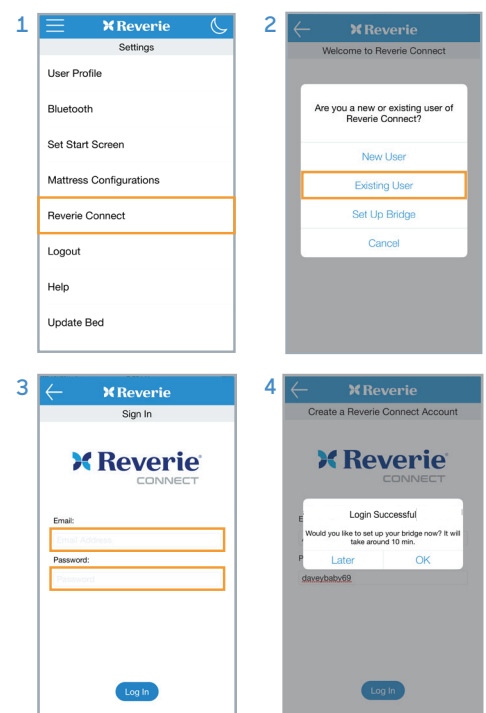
1

Reverie

Settings

User Profile

Bluetooth

Set Start Screen

Mattress Configurations

Reverie Connect

Logout

Help

Update Bed

2

Reverie

Welcome to Reverie Connect

Are you a new or existing user of Reverie Connect?

New User

Existing User

Set Up Bridge

Cancel

3

Reverie

Sign In

Reverie® CONNECT

Email:

Email Address

Password:

Password

Log In

4

Reverie

Create a Reverie Connect Account

Reverie® CONNECT

Login Successful

Would you like to set up your bridge now? It will take around 10 min.

Later

OK

daveybaby69

Log In